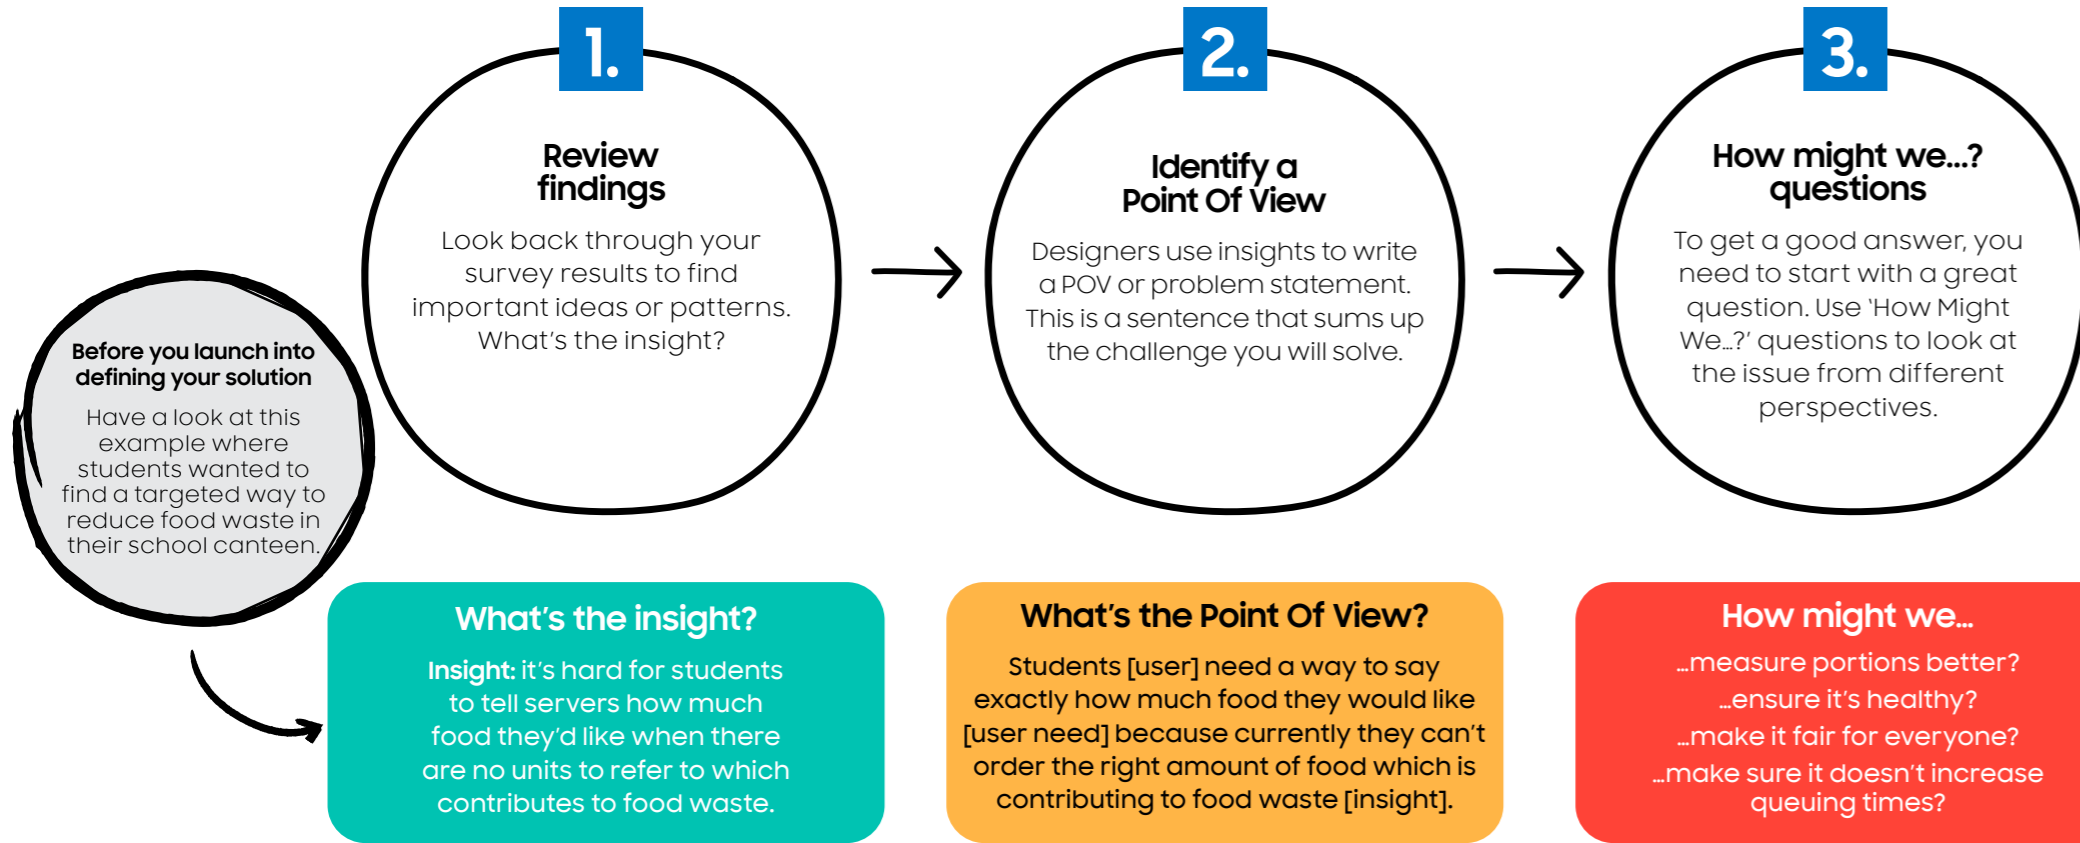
Before you launch into defining your solution

Have a look at this example where students wanted to find a targeted way to reduce food waste in their school canteen.

1.

Review findings

Look back through your survey results to find important ideas or patterns. What's the insight?

2.

Identify a Point Of View

Designers use insights to write a POV or problem statement. This is a sentence that sums up the challenge you will solve.

3.

How might we...? questions

To get a good answer, you need to start with a great question. Use 'How Might We...?' questions to look at the issue from different perspectives.

What's the insight?

Insight: it's hard for students to tell servers how much food they'd like when there are no units to refer to which contributes to food waste.

What's the Point Of View?

Students [user] need a way to say exactly how much food they would like [user need] because currently they can't order the right amount of food which is contributing to food waste [insight].

How might we...

...measure portions better?

...ensure it's healthy?

...make it fair for everyone?

...make sure it doesn't increase queuing times?